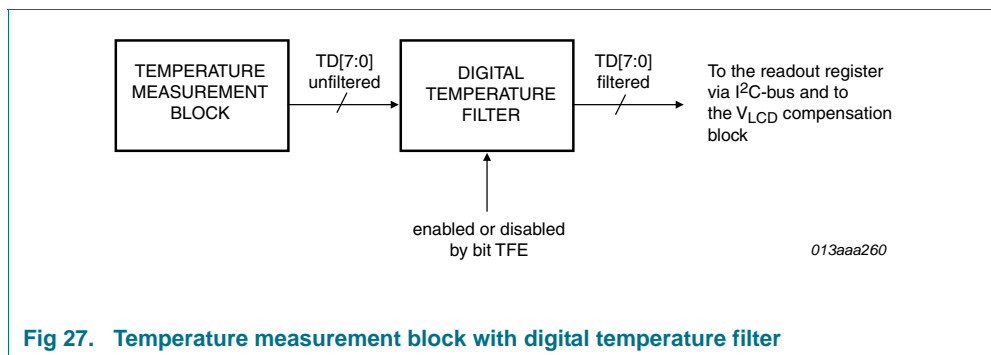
TEMPERATURE MEASUREMENT BLOCK

TD[7:0] unfiltered

DIGITAL TEMPERATURE FILTER

TD[7:0] filtered

To the readout register via I$^2$C-bus and to the V$_{LCD}$ compensation block

enabled or disabled by bit TFE

013aaa260

Fig 27. Temperature measurement block with digital temperature filter